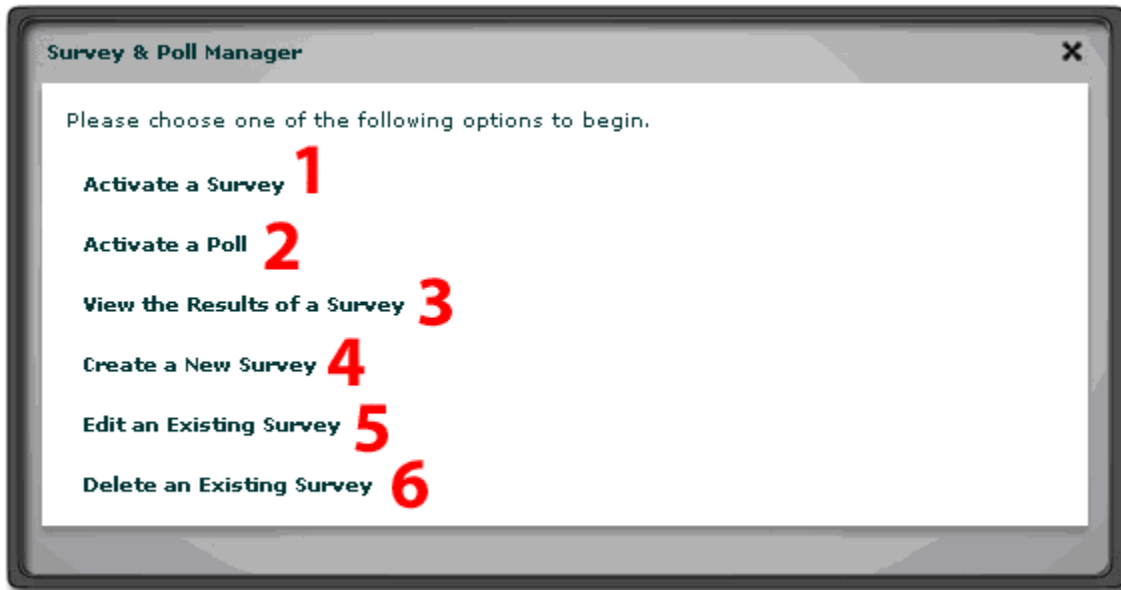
Survey & Poll Manager

×

Please choose one of the following options to begin.

Activate a Survey 1

Activate a Poll 2

View the Results of a Survey 3

Create a New Survey 4

Edit an Existing Survey 5

Delete an Existing Survey 6